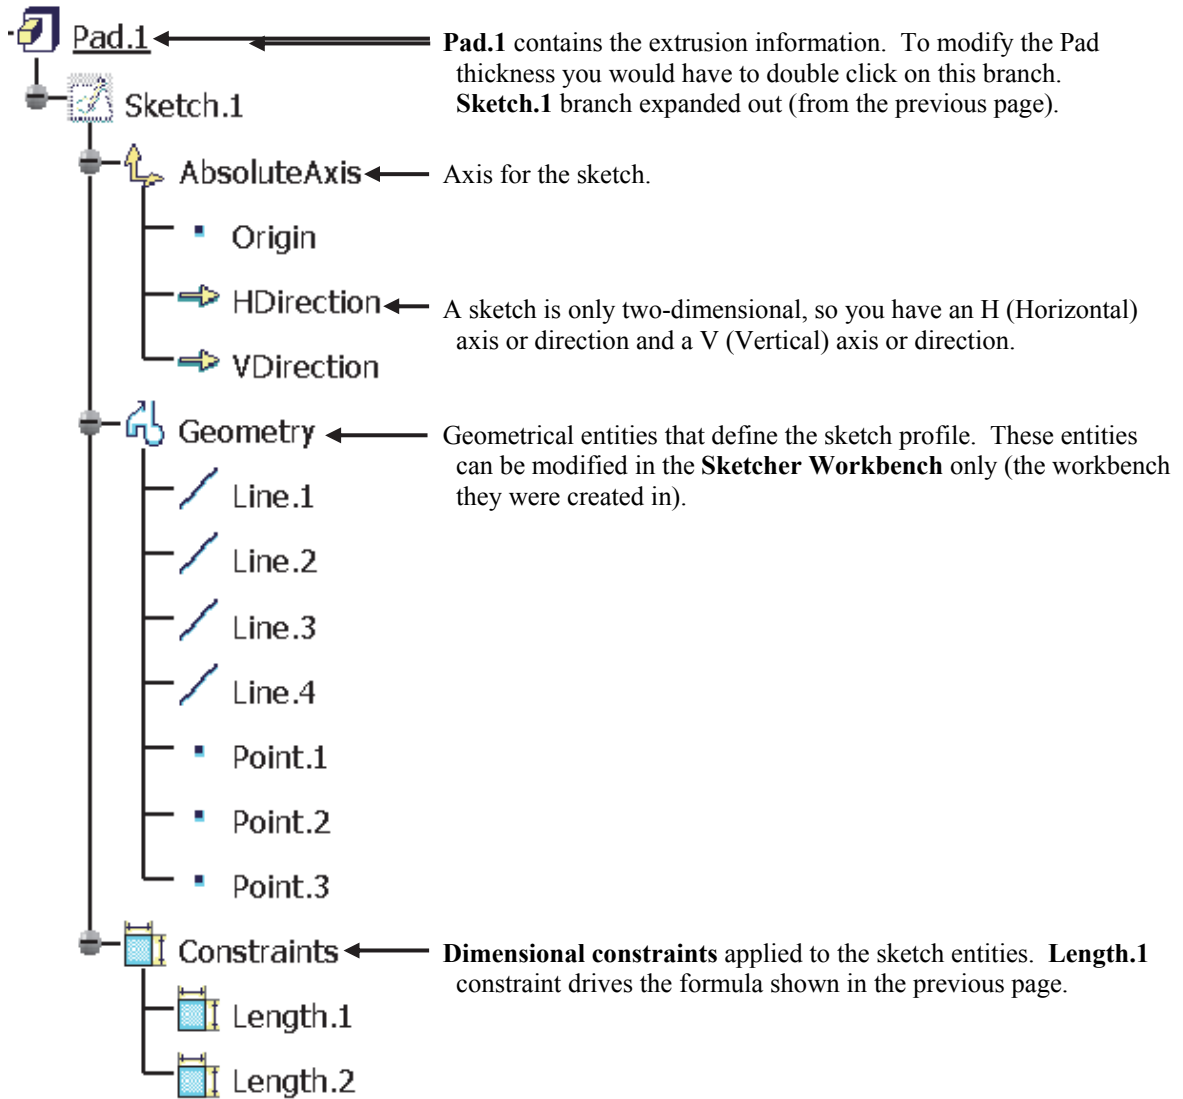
Pad.1

**Pad.1** contains the extrusion information. To modify the Pad thickness you would have to double click on this branch. **Sketch.1** branch expanded out (from the previous page).

Sketch.1

AbsoluteAxis

Axis for the sketch.

Origin

HDirection

A sketch is only two-dimensional, so you have an H (Horizontal) axis or direction and a V (Vertical) axis or direction.

VDirection

Geometry

Geometrical entities that define the sketch profile. These entities can be modified in the **Sketcher Workbench** only (the workbench they were created in).

Line.1

Line.2

Line.3

Line.4

Point.1

Point.2

Point.3

Constraints

**Dimensional constraints** applied to the sketch entities. **Length.1** constraint drives the formula shown in the previous page.

Length.1

Length.2